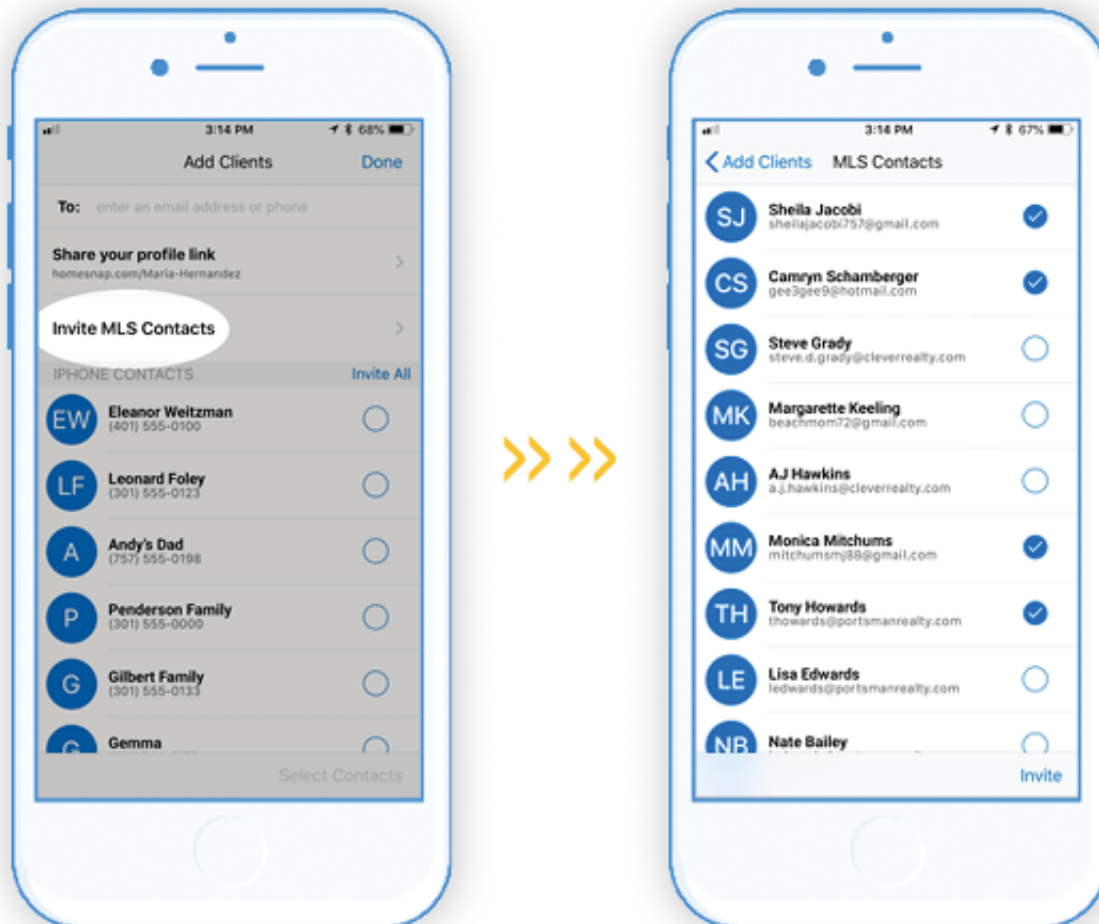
3:14 PM 68%

Add Clients Done

To: enter an email address or phone

Share your profile link
homesnap.com/Maria-Hernandez

Invite MLS Contacts

IPHONE CONTACTS Invite All

EW Eleanor Weitzman
(401) 555-0100

LF Leonard Foley
(301) 555-0123

A Andy's Dad
(757) 555-0198

P Penderson Family
(301) 555-0000

G Gilbert Family
(301) 555-0133

G Gemma

Select Contacts

3:14 PM 67%

Add Clients MLS Contacts

SJ Sheila Jacobi
sheilajacobi757@gmail.com

CS Camryn Schamberger
gee3gee9@hotmail.com

SG Steve Grady
steve.d.grady@cleverrealty.com

MK Margarette Keeling
beachmom72@gmail.com

AH AJ Hawkins
a.j.hawkins@cleverrealty.com

MM Monica Mitchums
mitchumsmj88@gmail.com

TH Tony Howards
thowards@portsmanrealty.com

LE Lisa Edwards
ledwards@portsmanrealty.com

NB Nate Bailey

Invite